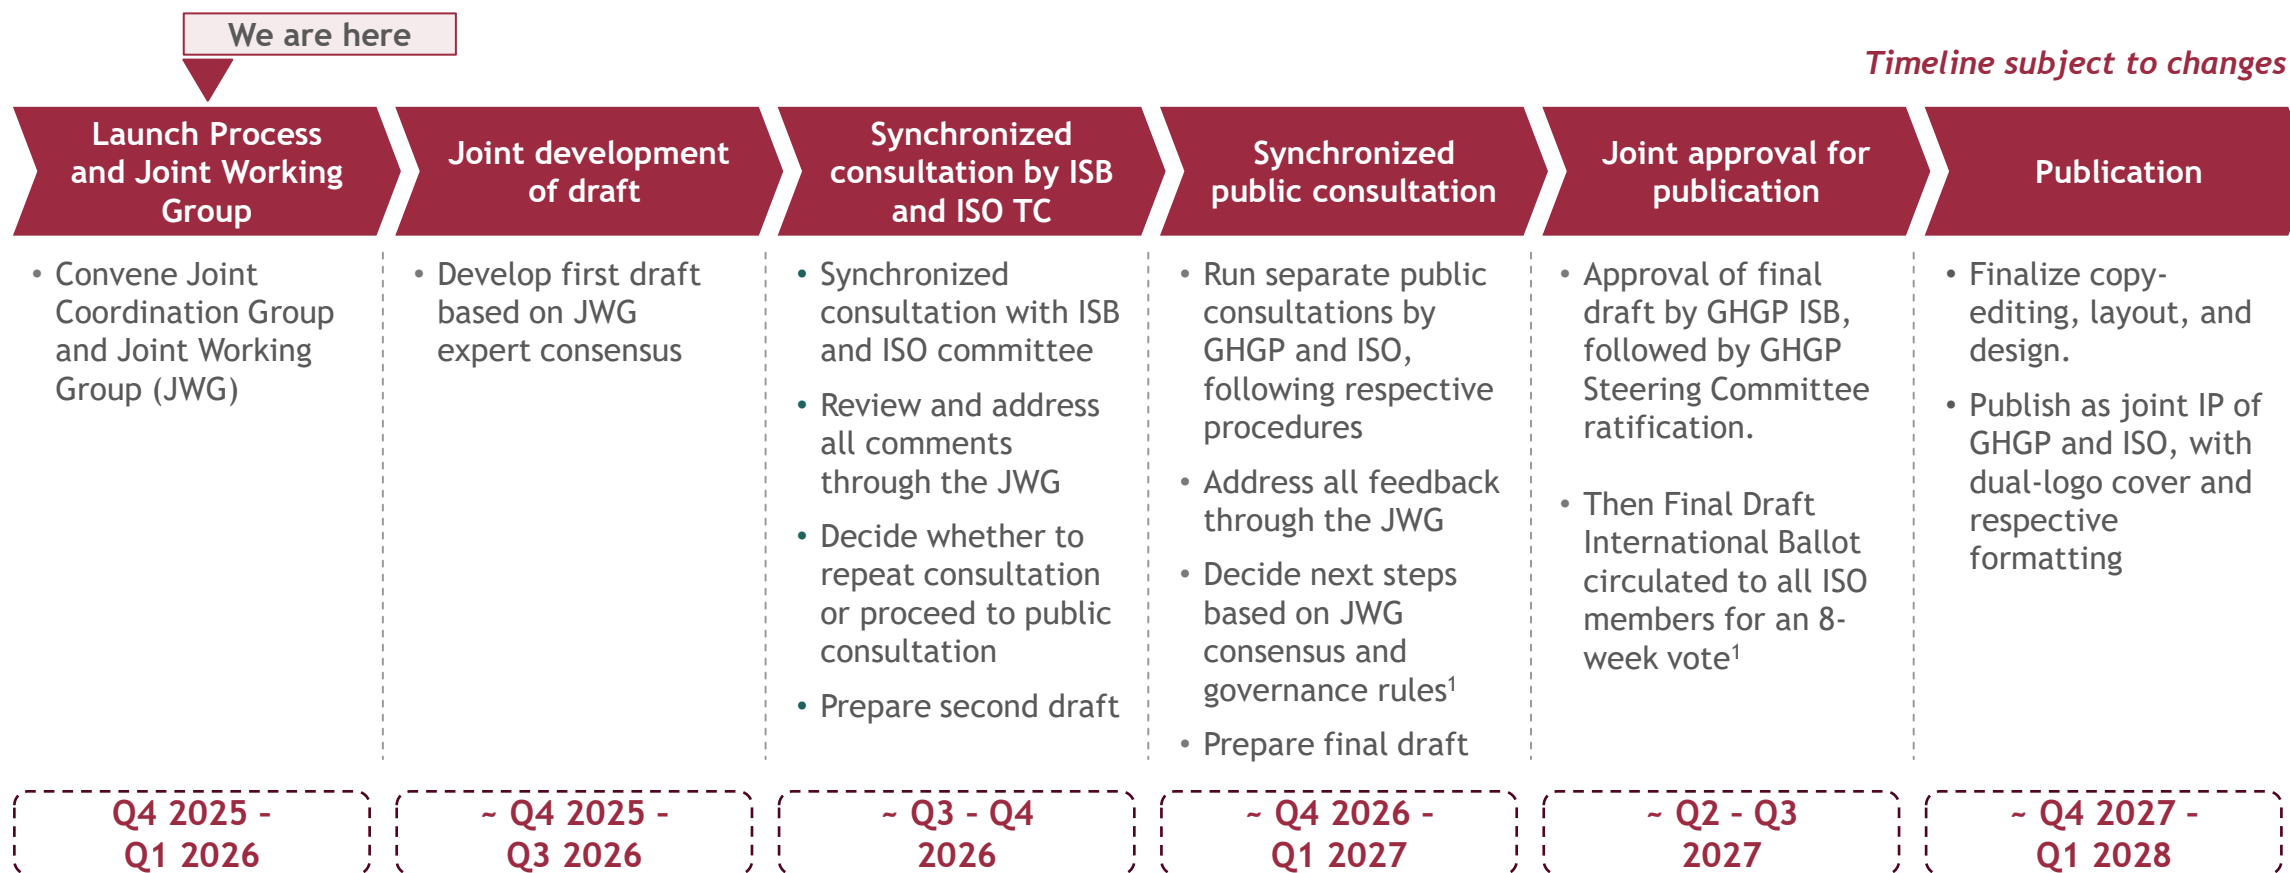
We are here

Timeline subject to changes

Launch Process and Joint Working Group

- Convene Joint Coordination Group and Joint Working Group (JWG)

Q4 2025 - Q1 2026

Joint development of draft

- Develop first draft based on JWG expert consensus

~ Q4 2025 - Q3 2026

Synchronized consultation by ISB and ISO TC

- Synchronized consultation with ISB and ISO committee
- Review and address all comments through the JWG
- Decide whether to repeat consultation or proceed to public consultation
- Prepare second draft

~ Q3 - Q4 2026

Synchronized public consultation

- Run separate public consultations by GHGP and ISO, following respective procedures
- Address all feedback through the JWG
- Decide next steps based on JWG consensus and governance rules$^1$
- Prepare final draft

~ Q4 2026 - Q1 2027

Joint approval for publication

- Approval of final draft by GHGP ISB, followed by GHGP Steering Committee ratification.
- Then Final Draft International Ballot circulated to all ISO members for an 8-week vote$^1$

~ Q2 - Q3 2027

Publication

- Finalize copy-editing, layout, and design.
- Publish as joint IP of GHGP and ISO, with dual-logo cover and respective formatting

~ Q4 2027 - Q1 2028